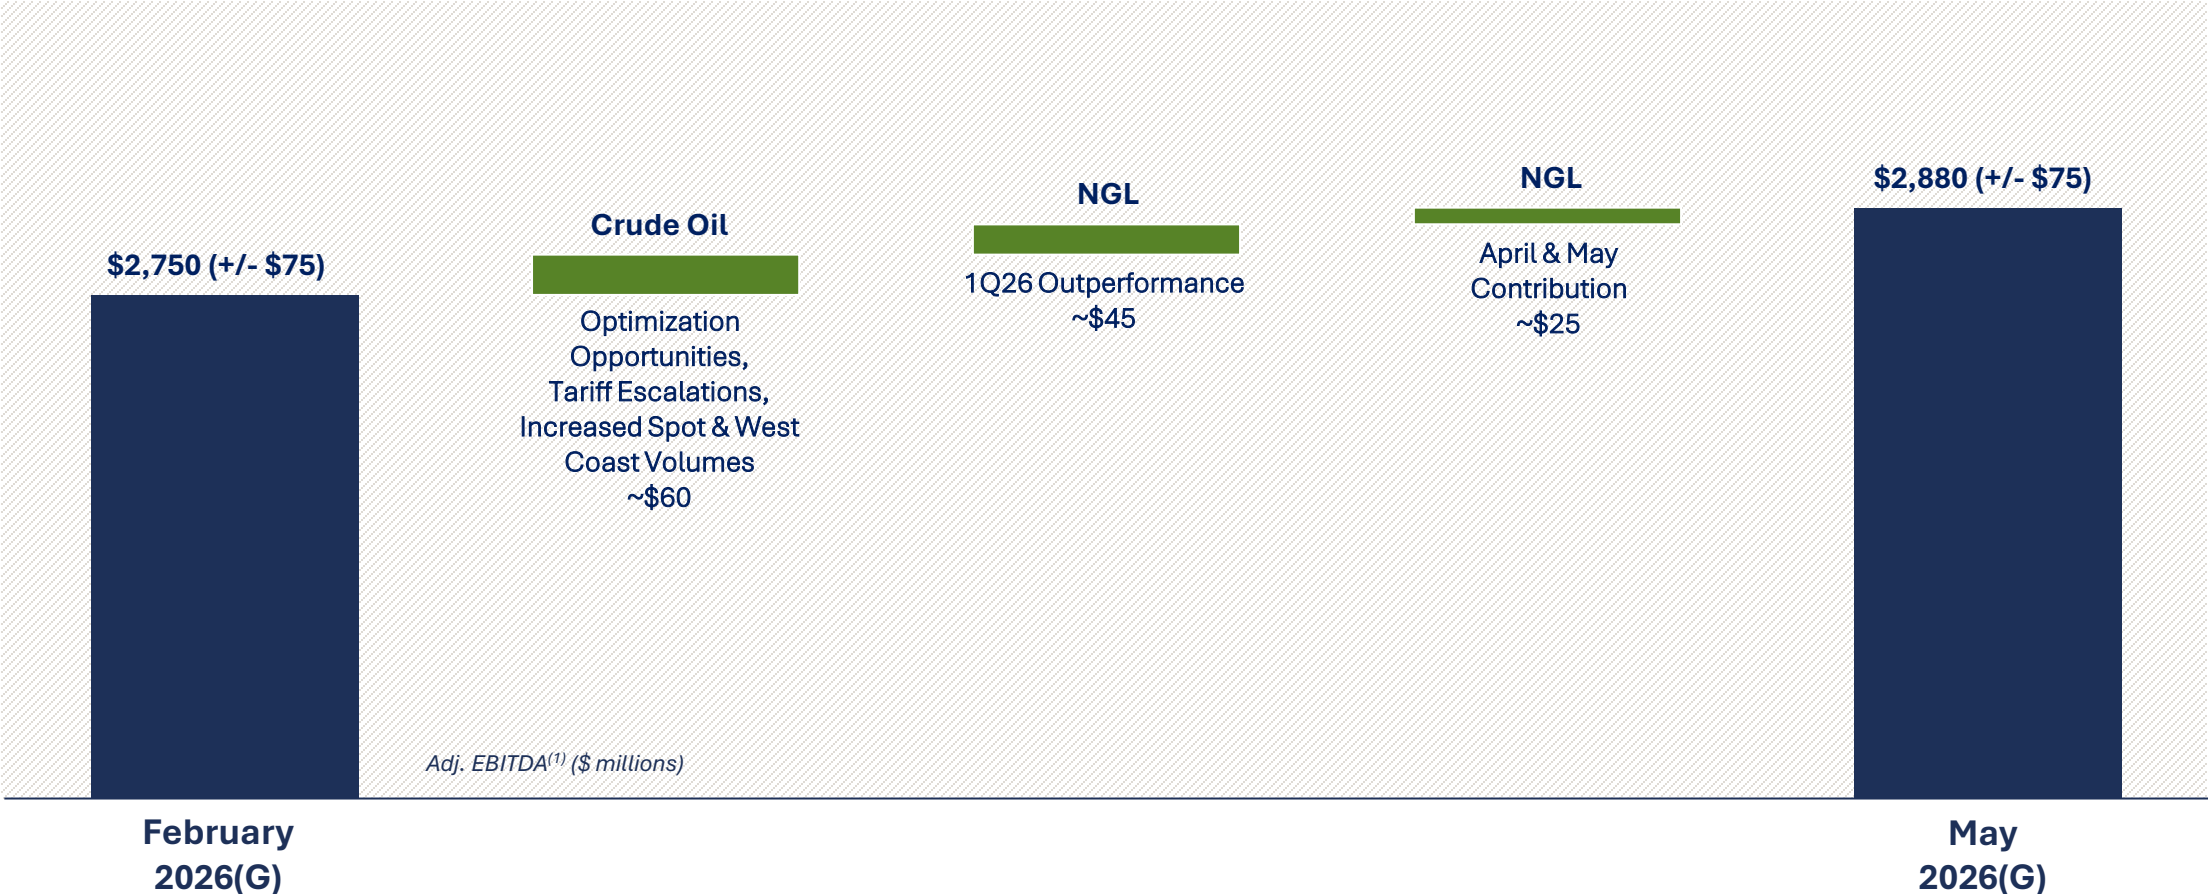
$2,750 (+/- $75)

Crude Oil

Optimization Opportunities, Tariff Escalations, Increased Spot & West Coast Volumes ~$60

NGL

1Q26 Outperformance ~$45

NGL

April & May Contribution ~$25

$2,880 (+/- $75)

Adj. EBITDA$^{(1)}$ ($ millions)

February 2026(G)

May 2026(G)